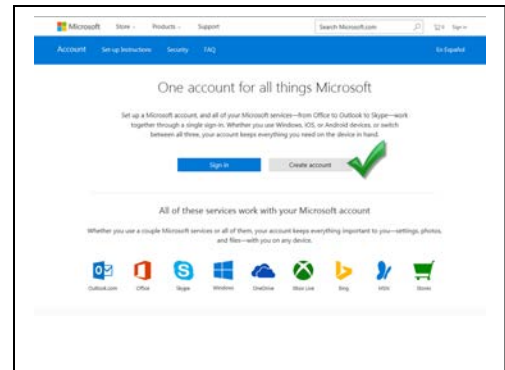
Microsoft Store Products Support Search Microsoft.com 0 Sign in

Account Set up Instructions Security FAQ En Español

One account for all things Microsoft

Set up a Microsoft account, and all of your Microsoft services—from Office to Outlook to Skype—work together through a single sign-in. Whether you use Windows, iOS, or Android devices, or switch between all three, your account keeps everything you need on the device in hand.

Sign in Create account

All of these services work with your Microsoft account

Whether you use a couple Microsoft services or all of them, your account keeps everything important to you—settings, photos, and files—with you on any device.

Outlook.com Office Skype Windows OneDrive Xbox Live Bing MSN Stores